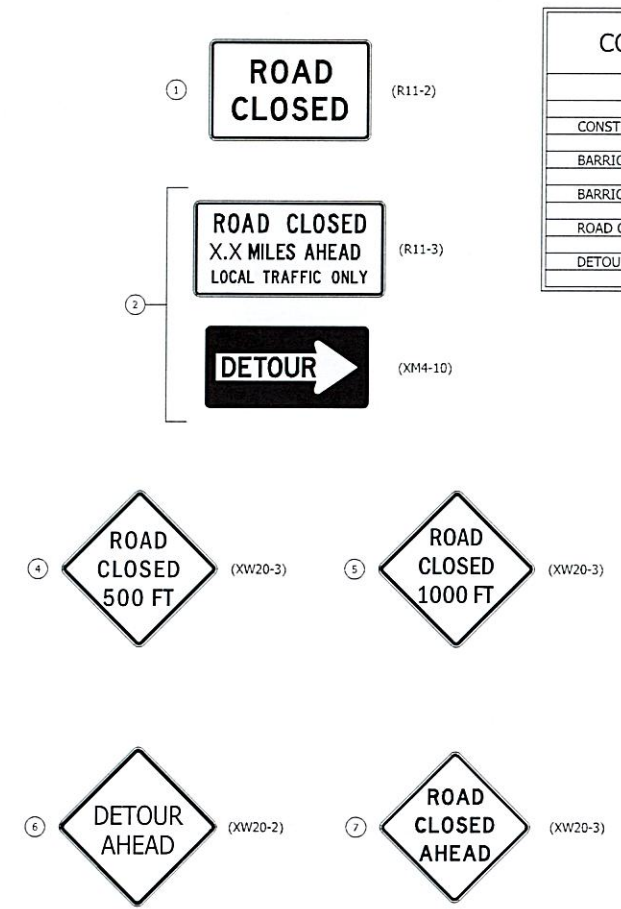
1 ROAD CLOSED (R11-2)

2 ROAD CLOSED X.X MILES AHEAD LOCAL TRAFFIC ONLY (R11-3)

DETOUR (XM4-10)

CO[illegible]

CONST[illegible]

BARRIC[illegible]

BARRIC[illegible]

ROAD C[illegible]

DETOU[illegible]

4 ROAD CLOSED 500 FT (XW20-3)

5 ROAD CLOSED 1000 FT (XW20-3)

6 DETOUR AHEAD (XW20-2)

7 ROAD CLOSED AHEAD (XW20-3)